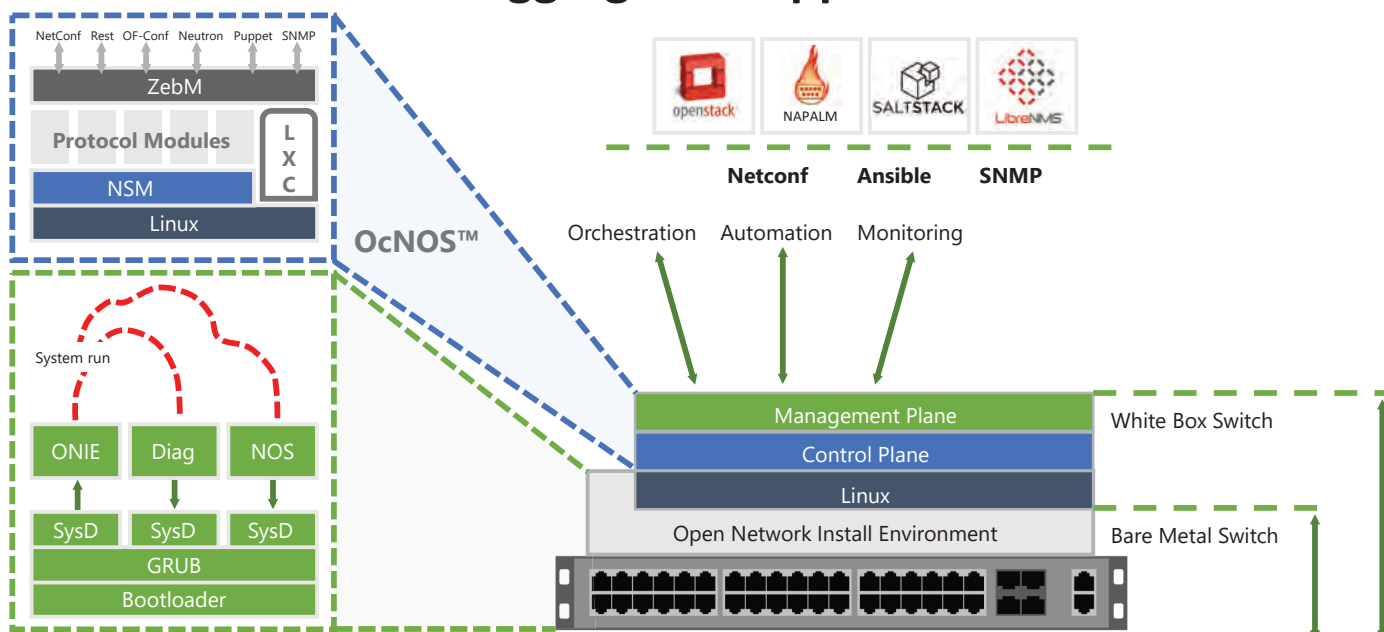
NetConf Rest OF-Conf Neutron Puppet SNMP

ZebM

Protocol Modules

L X C

NSM

Linux

OcNOS™

System run

ONIE Diag NOS

SysD SysD SysD

GRUB

Bootloader

openstack

NAPALM

SALTSTACK

LibreNMS

Netconf Ansible SNMP

Orchestration Automation Monitoring

Management Plane

Control Plane

Linux

Open Network Install Environment

White Box Switch

Bare Metal Switch